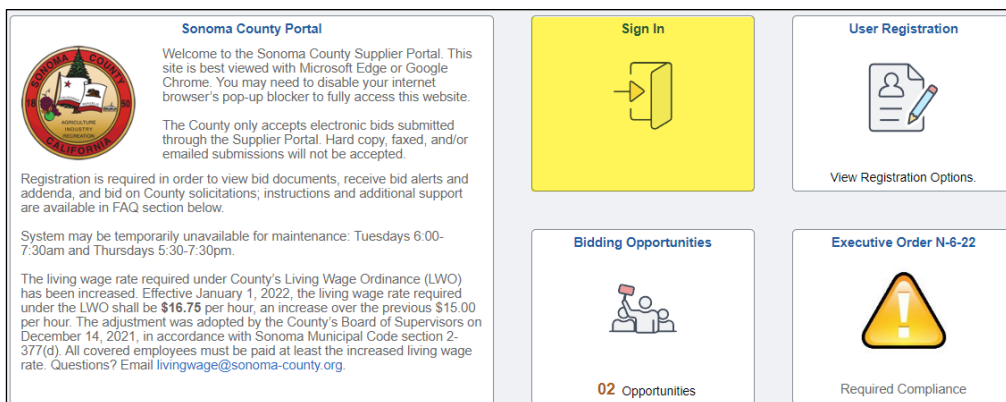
Sonoma County Portal

SONOMA COUNTY 18 50 AGRICULTURE INDUSTRY RECREATION CALIFORNIA

Welcome to the Sonoma County Supplier Portal. This site is best viewed with Microsoft Edge or Google Chrome. You may need to disable your internet browser's pop-up blocker to fully access this website.

The County only accepts electronic bids submitted through the Supplier Portal. Hard copy, faxed, and/or emailed submissions will not be accepted.

Registration is required in order to view bid documents, receive bid alerts and addenda, and bid on County solicitations; instructions and additional support are available in FAQ section below.

System may be temporarily unavailable for maintenance: Tuesdays 6:00-7:30am and Thursdays 5:30-7:30pm.

The living wage rate required under County's Living Wage Ordinance (LWO) has been increased. Effective January 1, 2022, the living wage rate required under the LWO shall be **$16.75** per hour, an increase over the previous $15.00 per hour. The adjustment was adopted by the County's Board of Supervisors on December 14, 2021, in accordance with Sonoma Municipal Code section 2-377(d). All covered employees must be paid at least the increased living wage rate. Questions? Email livingwage@sonoma-county.org.

Sign In

User Registration

View Registration Options.

Bidding Opportunities

02 Opportunities

Executive Order N-6-22

Required Compliance